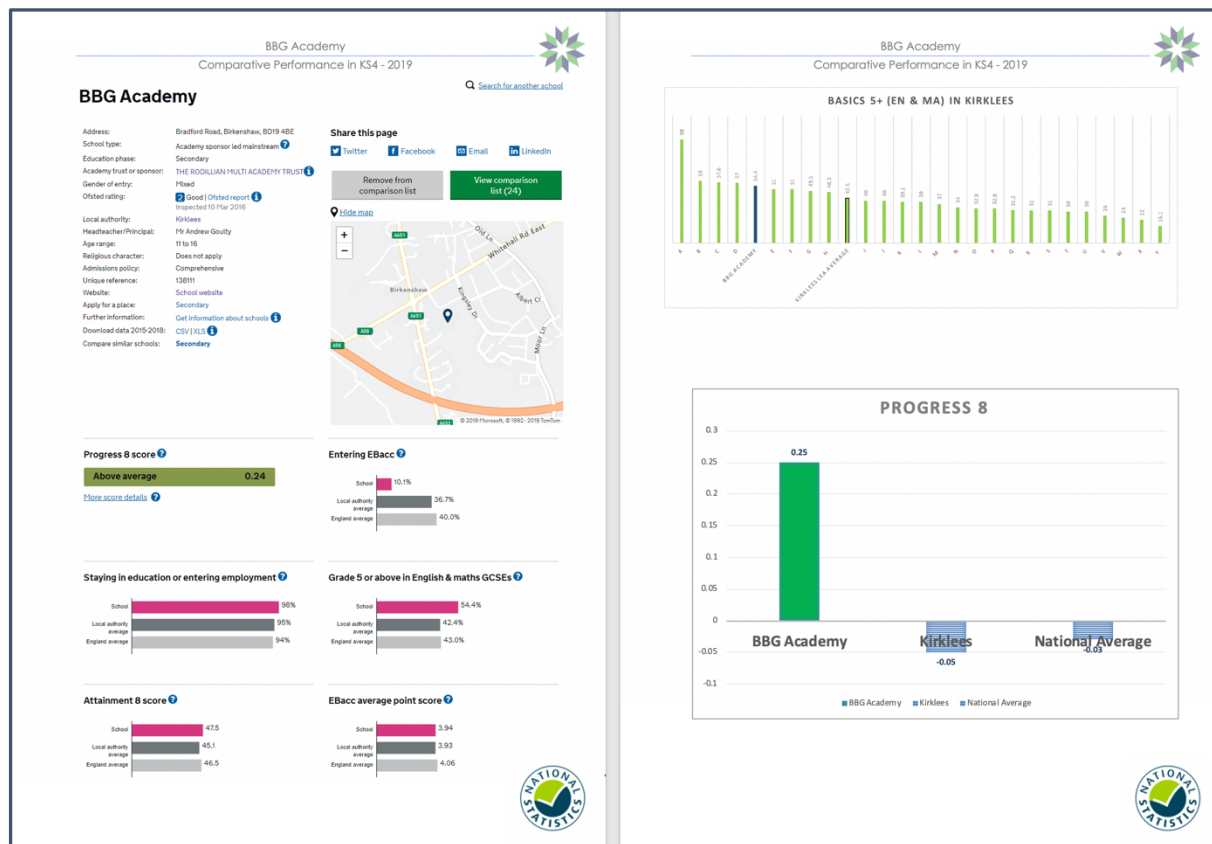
BBG Academy
Comparative Performance in KS4 - 2019

Search for another school

BBG Academy

| | |
|---|---|
| Address: | Bradford Road, Birkenshaw, BD19 4BE |
| School type: | Academy sponsor led mainstream |
| Education phase: | Secondary |
| Academy trust or sponsor: | THE RODILLIAN MULTI ACADEMY TRUST |
| Gender of entry: | Mixed |
| Ofsted rating: | 2 Good \| Ofsted report Inspected 10 Mar 2016 |
| Local authority: | Kirklees |
| Headteacher/Principal: | Mr Andrew Goulty |
| Age range: | 11 to 16 |
| Religious character: | Does not apply |
| Admissions policy: | Comprehensive |
| Unique reference: | 138111 |
| Website: | School website |
| Apply for a place: | Secondary |
| Further information: | Get information about schools |
| Download data 2015-2018: | CSV \| XLS |
| Compare similar schools: | Secondary |

Share this page
Twitter Facebook Email LinkedIn

Remove from comparison list
View comparison list (24)

Hide map

Birkenshaw
Whitehall Rd East
Old Ln
Kingsley Dr
Albert Cl
Moor Ln
A651
A58
© 2019 Microsoft, © 1992 - 2019 TomTom

Progress 8 score
Above average 0.24
More score details

Entering EBacc
School 10.1%
Local authority average 36.7%
England average 40.0%

Staying in education or entering employment
School 98%
Local authority average 95%
England average 94%

Grade 5 or above in English & maths GCSEs
School 54.4%
Local authority average 42.4%
England average 43.0%

Attainment 8 score
School 47.5
Local authority average 45.1
England average 46.5

EBacc average point score
School 3.94
Local authority average 3.93
England average 4.06

NATIONAL STATISTICS

BBG Academy
Comparative Performance in KS4 - 2019

BASICS 5+ (EN & MA) IN KIRKLEES
A B C D BBG ACADEMY E F G H KIRKLEES LEA AVERAGE I J K L M N O P Q R S T U V W X Y

PROGRESS 8
0.3
0.25
0.2
0.15
0.1
0.05
0
-0.05
-0.1
0.25
BBG Academy
Kirklees
-0.05
National Average
-0.03
BBG Academy Kirklees National Average

NATIONAL STATISTICS